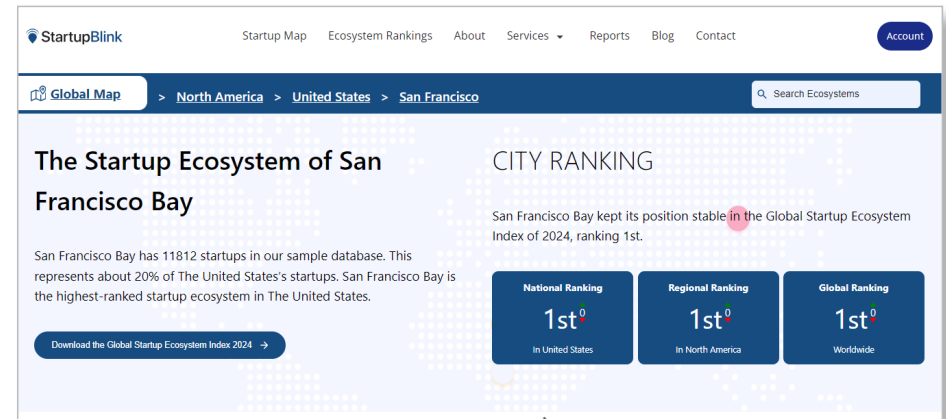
StartupBlink

Startup Map Ecosystem Rankings About Services Reports Blog Contact

Account

Global Map > North America > United States > San Francisco

Search Ecosystems

The Startup Ecosystem of San Francisco Bay

San Francisco Bay has 11812 startups in our sample database. This represents about 20% of The United States's startups. San Francisco Bay is the highest-ranked startup ecosystem in The United States.

Download the Global Startup Ecosystem Index 2024 →

CITY RANKING

San Francisco Bay kept its position stable in the Global Startup Ecosystem Index of 2024, ranking 1st.

National Ranking
1st$^0$
In United States

Regional Ranking
1st$^0$
In North America

Global Ranking
1st$^0$
Worldwide